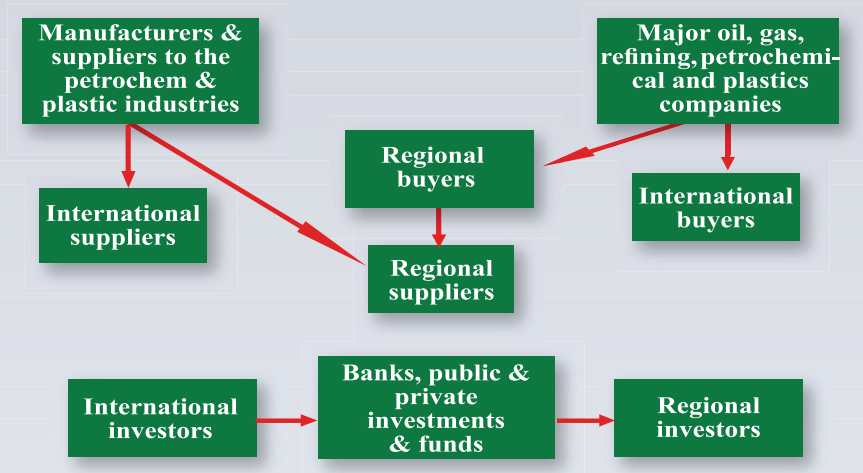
Manufacturers & suppliers to the petrochem & plastic industries

Major oil, gas, refining, petrochemical and plastics companies

Regional buyers

International suppliers

International buyers

Regional suppliers

International investors

Banks, public & private investments & funds

Regional investors